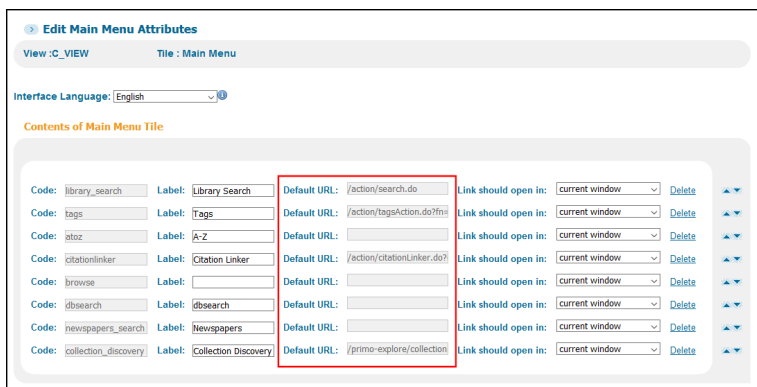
Edit Main Menu Attributes

View :C_VIEW Tile : Main Menu

Interface Language: English

Contents of Main Menu Tile

| Code: | library_search | Label: | Library Search | Default URL: | /action/search.do | Link should open in: | current window | Delete |
|---|---|---|---|---|---|---|---|---|
| Code: | tags | Label: | Tags | Default URL: | /action/tagsAction.do?fn= | Link should open in: | current window | Delete |
| Code: | atoz | Label: | A-Z | Default URL: | | Link should open in: | current window | Delete |
| Code: | citationlinker | Label: | Citation Linker | Default URL: | /action/citationLinker.do? | Link should open in: | current window | Delete |
| Code: | browse | Label: | | Default URL: | | Link should open in: | current window | Delete |
| Code: | dbsearch | Label: | dbsearch | Default URL: | | Link should open in: | current window | Delete |
| Code: | newspapers_search | Label: | Newspapers | Default URL: | | Link should open in: | current window | Delete |
| Code: | collection_discovery | Label: | Collection Discovery | Default URL: | /primo-explore/collection | Link should open in: | current window | Delete |